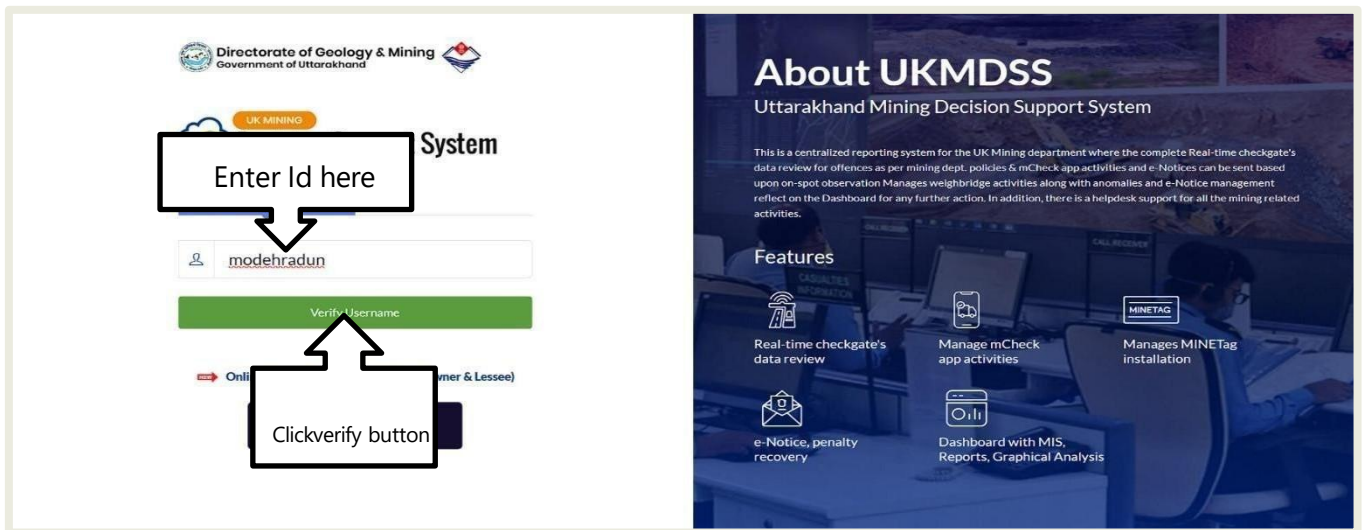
Directorate of Geology & Mining
Government of Uttarakhand

UK MINING

System

Enter Id here

modehradun

Verify Username

Onli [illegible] wner & Lessee)

Clickverify button

About UKMDSS

Uttarakhand Mining Decision Support System

This is a centralized reporting system for the UK Mining department where the complete Real-time checkgate's data review for offences as per mining dept. policies & mCheck app activities and e-Notices can be sent based upon on-spot observation Manages weighbridge activities along with anomalies and e-Notice management reflect on the Dashboard for any further action. In addition, there is a helpdesk support for all the mining related activities.

Features

Real-time checkgate's data review

Manage mCheck app activities

MINETAG

Manages MINETag installation

e-Notice, penalty recovery

Dashboard with MIS, Reports, Graphical Analysis